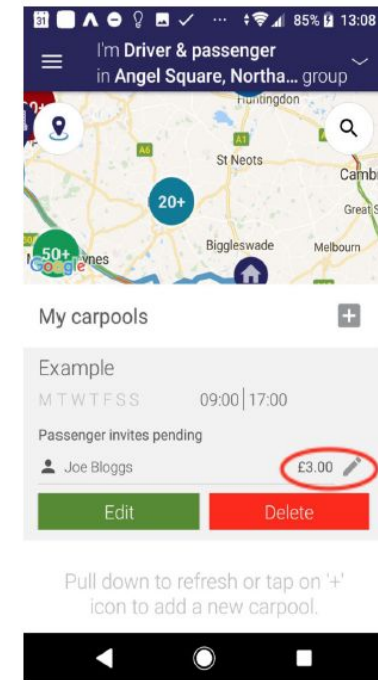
31 85% 13:08

I'm Driver & passenger
in Angel Square, Northa... group

Huntingdon
A1
A6
St Neots
Cambr
Great S
20+
50+
Google ynes
Biggleswade
Melbourn

My carpools

Example
M T W T F S S 09:00 | 17:00
Passenger invites pending
Joe Bloggs £3.00

Edit
Delete

Pull down to refresh or tap on '+' icon to add a new carpool.